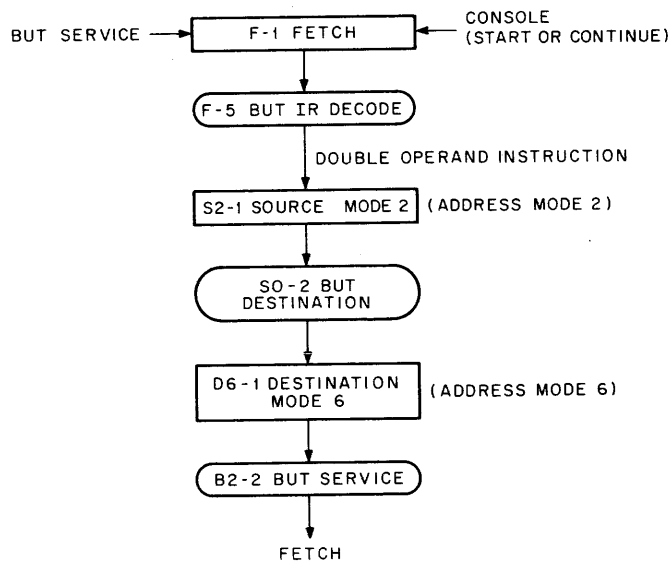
BUT SERVICE

F-1 FETCH

CONSOLE
(START OR CONTINUE)

F-5 BUT IR DECODE

DOUBLE OPERAND INSTRUCTION

S2-1 SOURCE MODE 2

(ADDRESS MODE 2)

SO-2 BUT DESTINATION

D6-1 DESTINATION MODE 6

(ADDRESS MODE 6)

B2-2 BUT SERVICE

FETCH